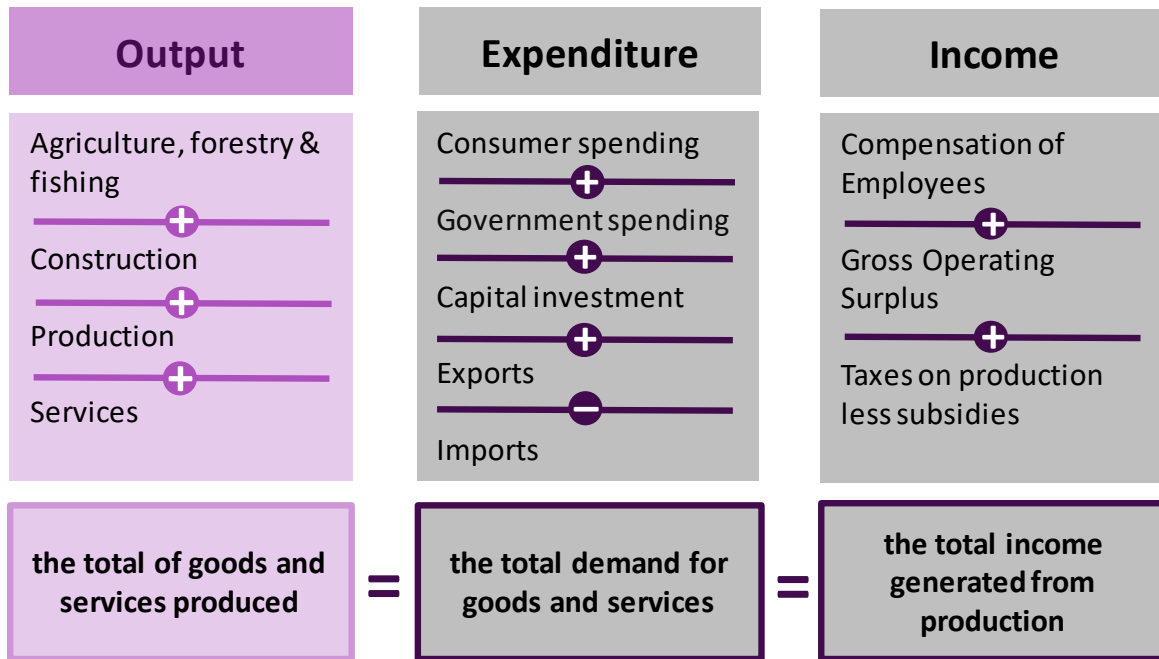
Output

Agriculture, forestry & fishing
+
Construction
+
Production
+
Services

Expenditure

Consumer spending
+
Government spending
+
Capital investment
+
Exports
−
Imports

Income

Compensation of Employees
+
Gross Operating Surplus
+
Taxes on production less subsidies

the total of goods and services produced

=

the total demand for goods and services

=

the total income generated from production